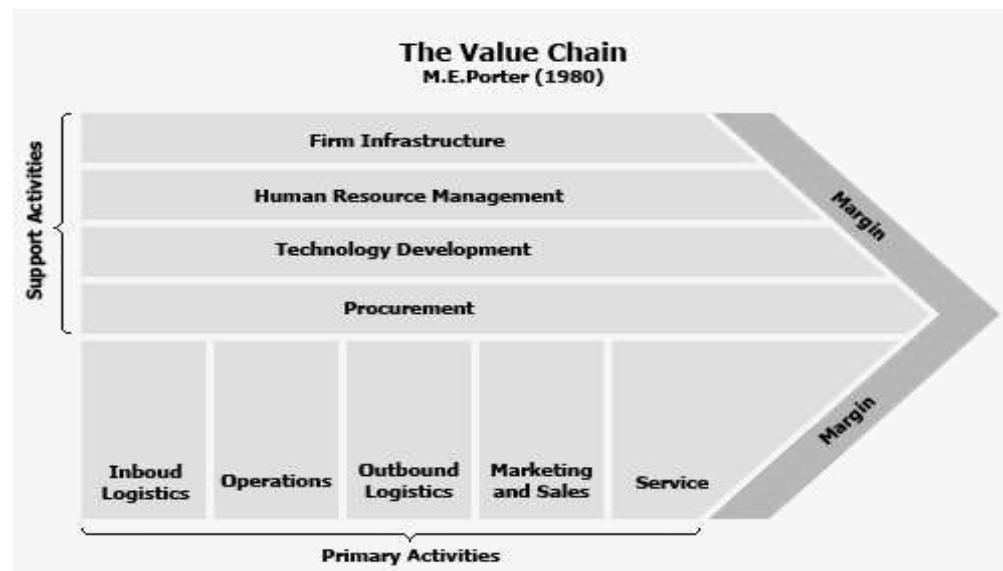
The Value Chain
M.E.Porter (1980)

Support Activities

Firm Infrastructure

Human Resource Management

Technology Development

Procurement

Margin

Inboud Logistics

Operations

Outbound Logistics

Marketing and Sales

Service

Margin

Primary Activities